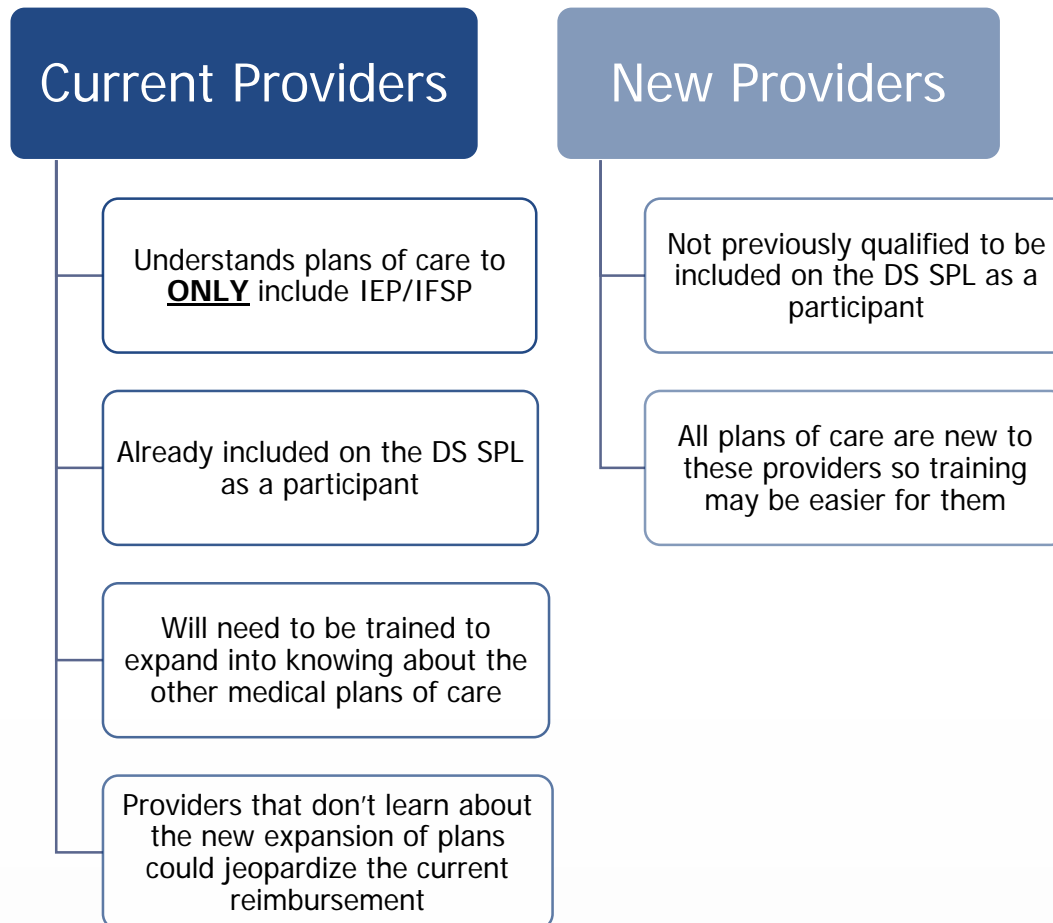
Current Providers

Understands plans of care to **ONLY** include IEP/IFSP

Already included on the DS SPL as a participant

Will need to be trained to expand into knowing about the other medical plans of care

Providers that don’t learn about the new expansion of plans could jeopardize the current reimbursement

New Providers

Not previously qualified to be included on the DS SPL as a participant

All plans of care are new to these providers so training may be easier for them